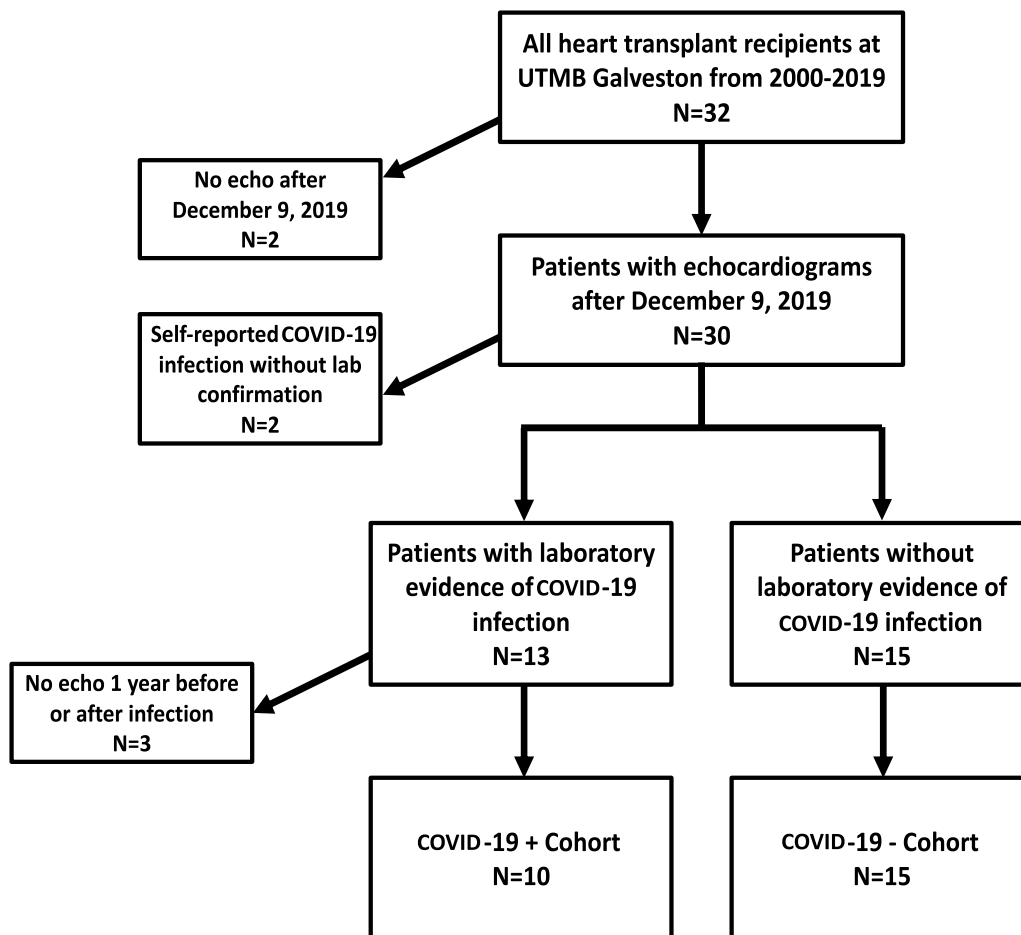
All heart transplant recipients at UTMB Galveston from 2000-2019
N=32

No echo after December 9, 2019
N=2

Patients with echocardiograms after December 9, 2019
N=30

Self-reported COVID-19 infection without lab confirmation
N=2

Patients with laboratory evidence of COVID-19 infection
N=13

Patients without laboratory evidence of COVID-19 infection
N=15

No echo 1 year before or after infection
N=3

COVID-19 + Cohort
N=10

COVID-19 - Cohort
N=15